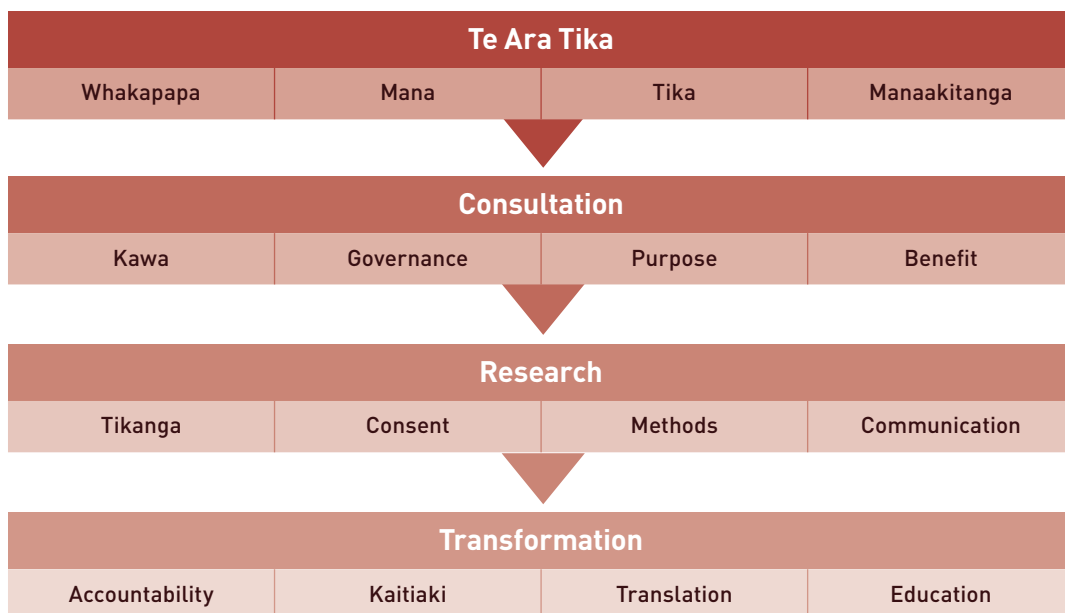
Te Ara Tika

| Whakapapa | Mana | Tika | Manaakitanga |
|---|---|---|---|

Consultation

| Kawa | Governance | Purpose | Benefit |
|---|---|---|---|

Research

| Tikanga | Consent | Methods | Communication |
|---|---|---|---|

Transformation

| Accountability | Kaitiaki | Translation | Education |
|---|---|---|---|